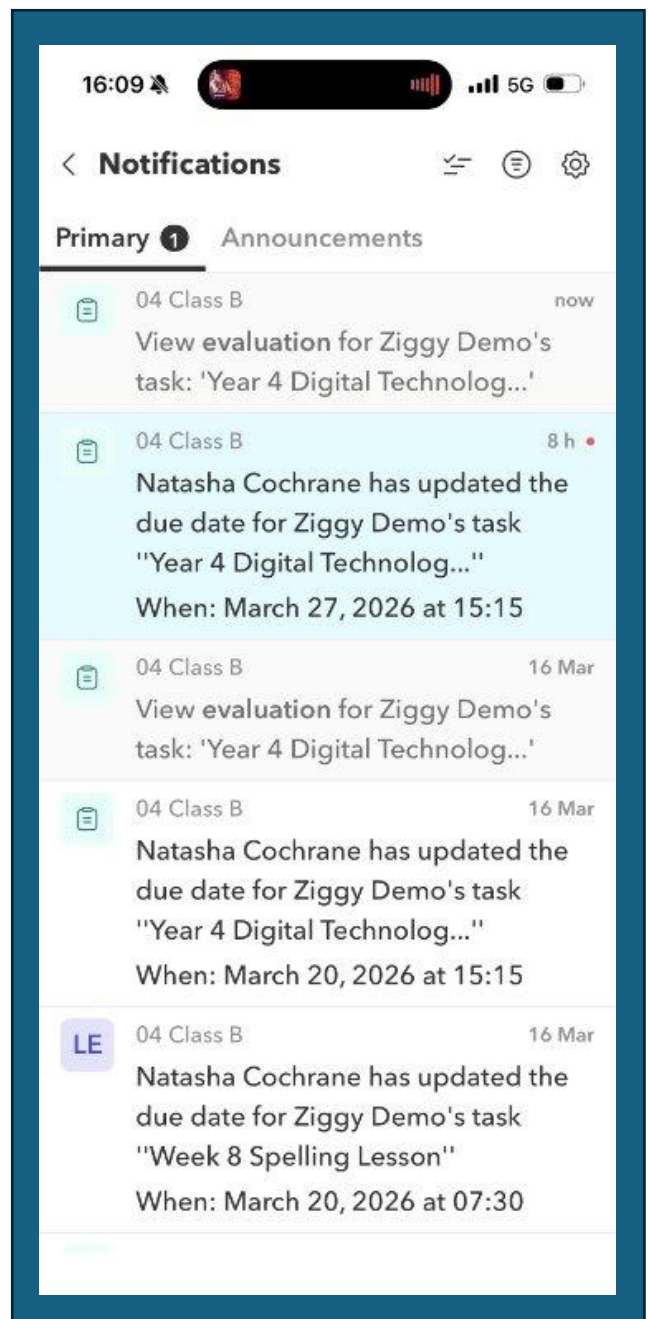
16:09 5G

Notifications

Primary 1 Announcements

04 Class B now
View evaluation for Ziggy Demo's task: 'Year 4 Digital Technolog...'

04 Class B 8 h
Natasha Cochrane has updated the due date for Ziggy Demo's task ''Year 4 Digital Technolog...''
When: March 27, 2026 at 15:15

04 Class B 16 Mar
View evaluation for Ziggy Demo's task: 'Year 4 Digital Technolog...'

04 Class B 16 Mar
Natasha Cochrane has updated the due date for Ziggy Demo's task ''Year 4 Digital Technolog...''
When: March 20, 2026 at 15:15

LE 04 Class B 16 Mar
Natasha Cochrane has updated the due date for Ziggy Demo's task ''Week 8 Spelling Lesson''
When: March 20, 2026 at 07:30